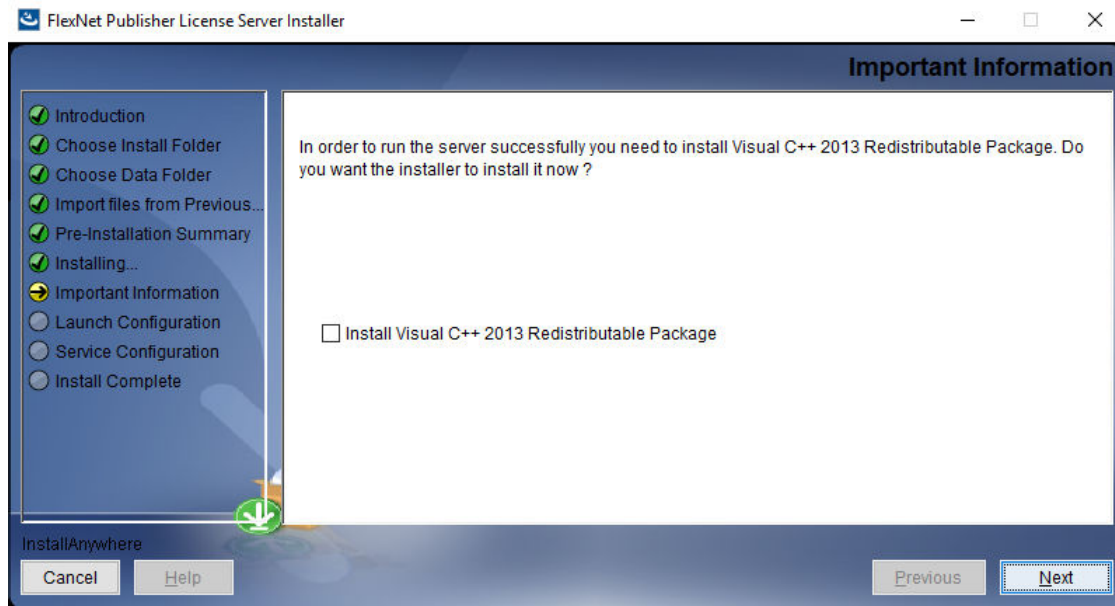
FlexNet Publisher License Server Installer

Important Information

Introduction
Choose Install Folder
Choose Data Folder
Import files from Previous...
Pre-Installation Summary
Installing...
Important Information
Launch Configuration
Service Configuration
Install Complete

In order to run the server successfully you need to install Visual C++ 2013 Redistributable Package. Do you want the installer to install it now ?

Install Visual C++ 2013 Redistributable Package

InstallAnywhere

Cancel
Help
Previous
Next